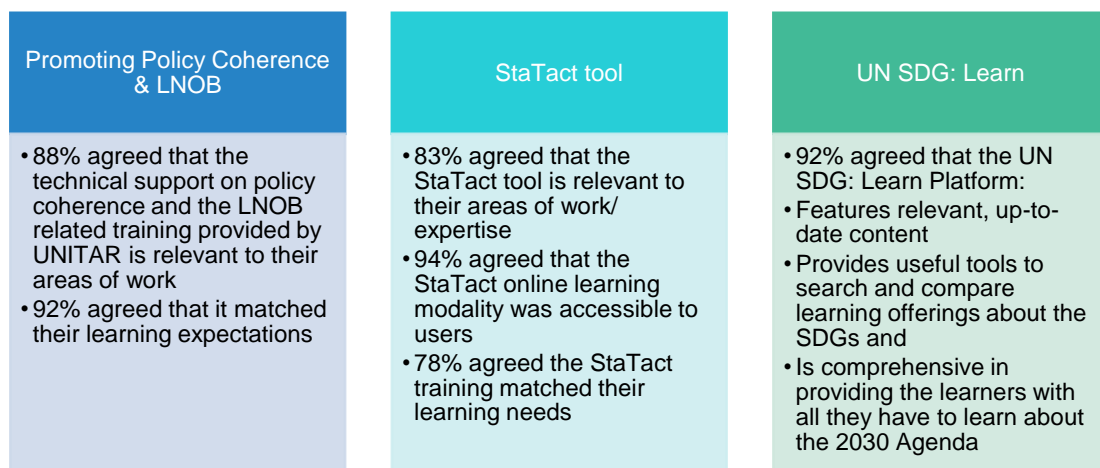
Promoting Policy Coherence & LNOB

• 88% agreed that the technical support on policy coherence and the LNOB related training provided by UNITAR is relevant to their areas of work
• 92% agreed that it matched their learning expectations

StaTact tool

• 83% agreed that the StaTact tool is relevant to their areas of work/ expertise
• 94% agreed that the StaTact online learning modality was accessible to users
• 78% agreed the StaTact training matched their learning needs

UN SDG: Learn

• 92% agreed that the UN SDG: Learn Platform:
• Features relevant, up-to-date content
• Provides useful tools to search and compare learning offerings about the SDGs and
• Is comprehensive in providing the learners with all they have to learn about the 2030 Agenda